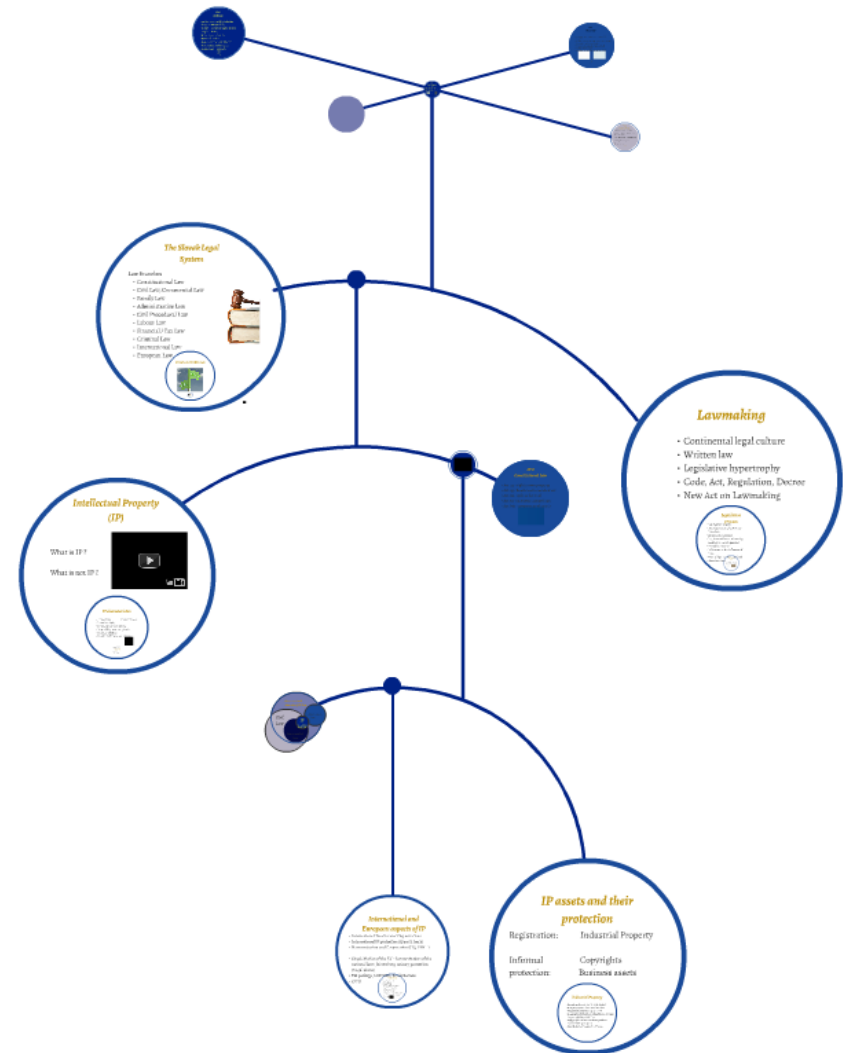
The Slovak Legal System

Law Branches
- Constitutional Law
- Civil Law, Commercial Law
- Family Law
- Administrative Law
- Civil Procedural Law
- Labour Law
- Financial/Tax Law
- Criminal Law
- International Law
- European Law

Lawmaking

- Continental legal culture
- Written law
- Legislative hypertrophy
- Code, Act, Regulation, Decree
- New Act on Lawmaking

Intellectual Property (IP)

What is IP?

What is not IP?

International and European aspects of IP

IP assets and their protection

Registration: Industrial Property

Informal protection: Copyrights Business assets